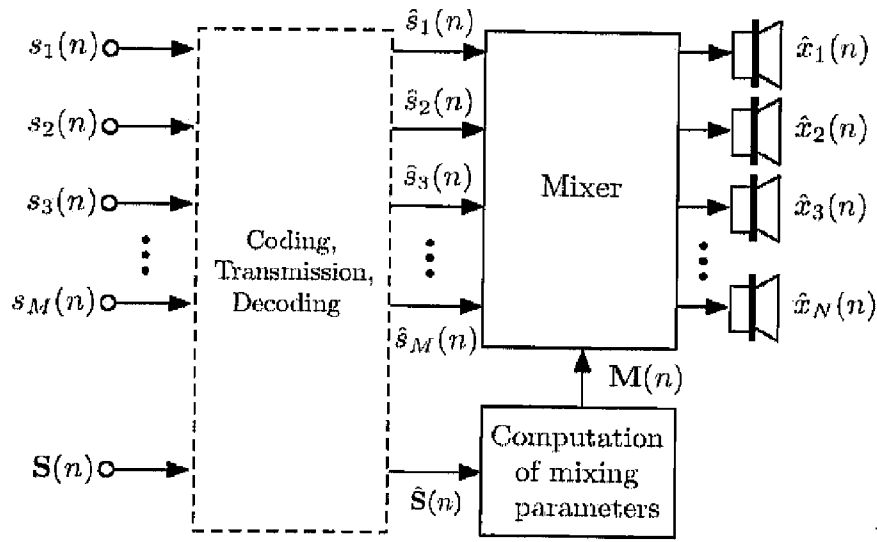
$s_1(n)$
$s_2(n)$
$s_3(n)$
$s_M(n)$
$\mathbf{S}(n)$

Coding, Transmission, Decoding

$\hat{s}_1(n)$
$\hat{s}_2(n)$
$\hat{s}_3(n)$
$\hat{s}_M(n)$
$\hat{\mathbf{S}}(n)$

Mixer

$\mathbf{M}(n)$

Computation of mixing parameters

$\hat{x}_1(n)$
$\hat{x}_2(n)$
$\hat{x}_3(n)$
$\hat{x}_N(n)$